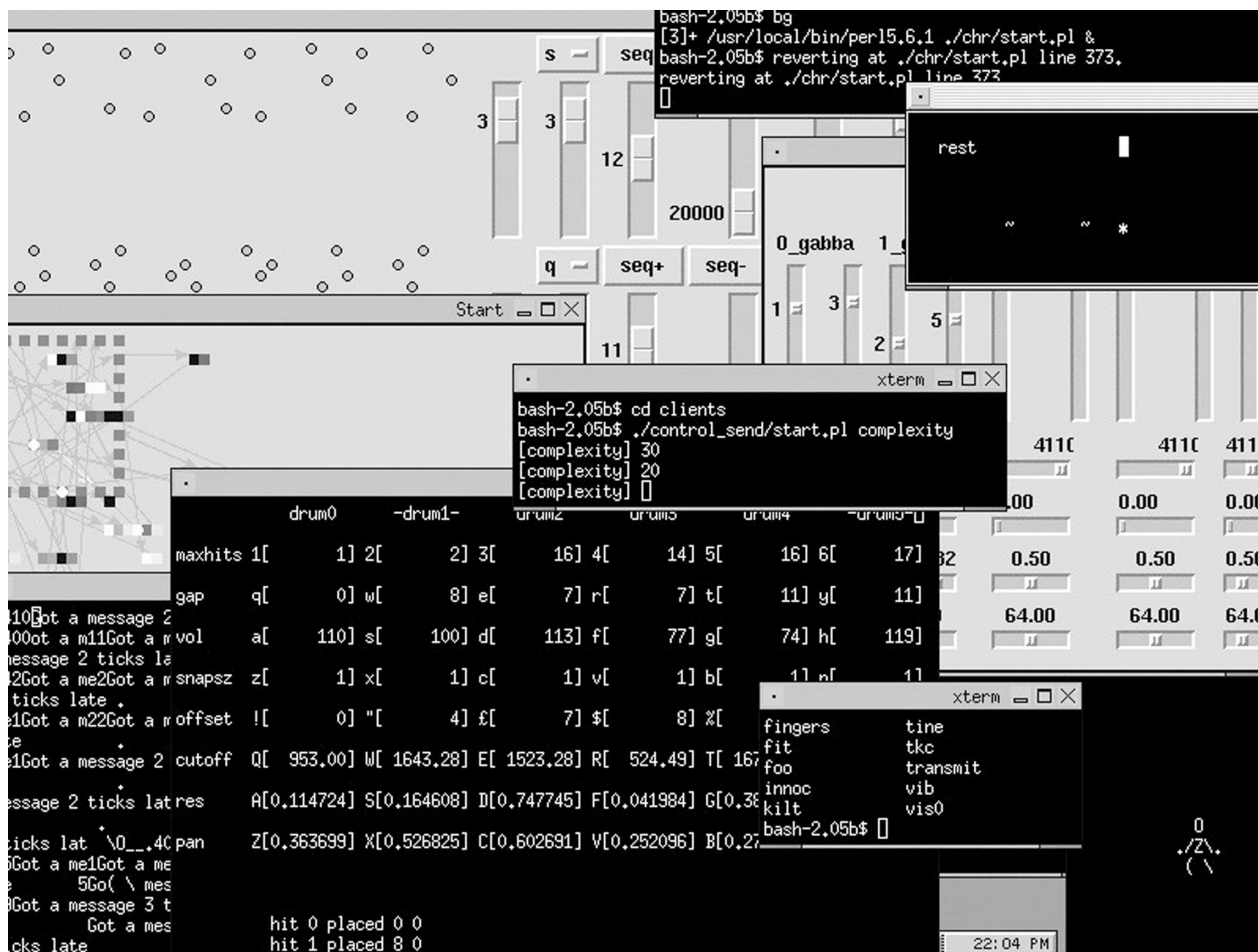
bash-2.05b$ bg
[3]+ /usr/local/bin/perl5.6.1 ./chr/start.pl &
bash-2.05b$ reverting at ./chr/start.pl line 373.
reverting at ./chr/start.pl line 373

s seq
3 3
12
20000
q seq+ seq-

rest
~ ~ *

0_gabba 1_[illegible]
1 3
2
5

Start

11

xterm
bash-2.05b$ cd clients
bash-2.05b$ ./control_send/start.pl complexity
[complexity] 30
[complexity] 20
[complexity]

4110 4110 411
.00 0.00 0.0
0.50 0.50 0.5
64.00 64.00 64.

| | drum0 | -drum1- | drum2 | drum3 | drum4 | -drum5- |
|---|---|---|---|---|---|---|
| maxhits | 1[ 1] | 2[ 2] | 3[ 16] | 4[ 14] | 5[ 16] | 6[ 17] |
| gap | q[ 0] | w[ 8] | e[ 7] | r[ 7] | t[ 11] | y[ 11] |
| vol | a[ 110] | s[ 100] | d[ 113] | f[ 77] | g[ 74] | h[ 119] |
| snapsz | z[ 1] | x[ 1] | c[ 1] | v[ 1] | b[ 1] | n[ 1] |
| offset | ![ 0] | "[ 4] | £[ 7] | $[ 8] | %[ | |
| cutoff | Q[ 953.00] | W[ 1643.28] | E[ 1523.28] | R[ 524.49] | T[ 167 | |
| res | A[0.114724] | S[0.164608] | D[0.747745] | F[0.041984] | G[0.3 | |
| pan | Z[0.363699] | X[0.526825] | C[0.602691] | V[0.252096] | B[0.2 | |

hit 0 placed 0 0
hit 1 placed 8 0

10Got a message 2
00ot a m11Got a m
essage 2 ticks la
2Got a me2Got a m
ticks late .
1Got a m22Got a m
e
1Got a message 2
essage 2 ticks lat
icks lat \0__.40
Got a me1Got a me
5Go( \ mes
Got a message 3 t
Got a mes
cks late

xterm
fingers tine
fit tkc
foo transmit
innoc vib
kilt vis0
bash-2.05b$

0
./Z\.
( \

22:04 PM